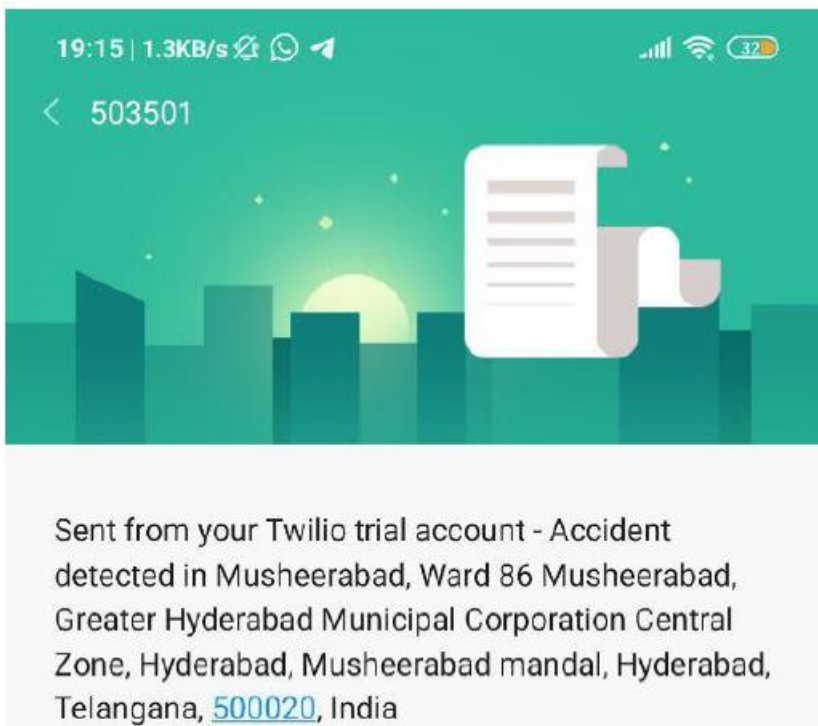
19:15 | 1.3KB/s

32

< 503501

Sent from your Twilio trial account - Accident detected in Musheerabad, Ward 86 Musheerabad, Greater Hyderabad Municipal Corporation Central Zone, Hyderabad, Musheerabad mandal, Hyderabad, Telangana, 500020, India